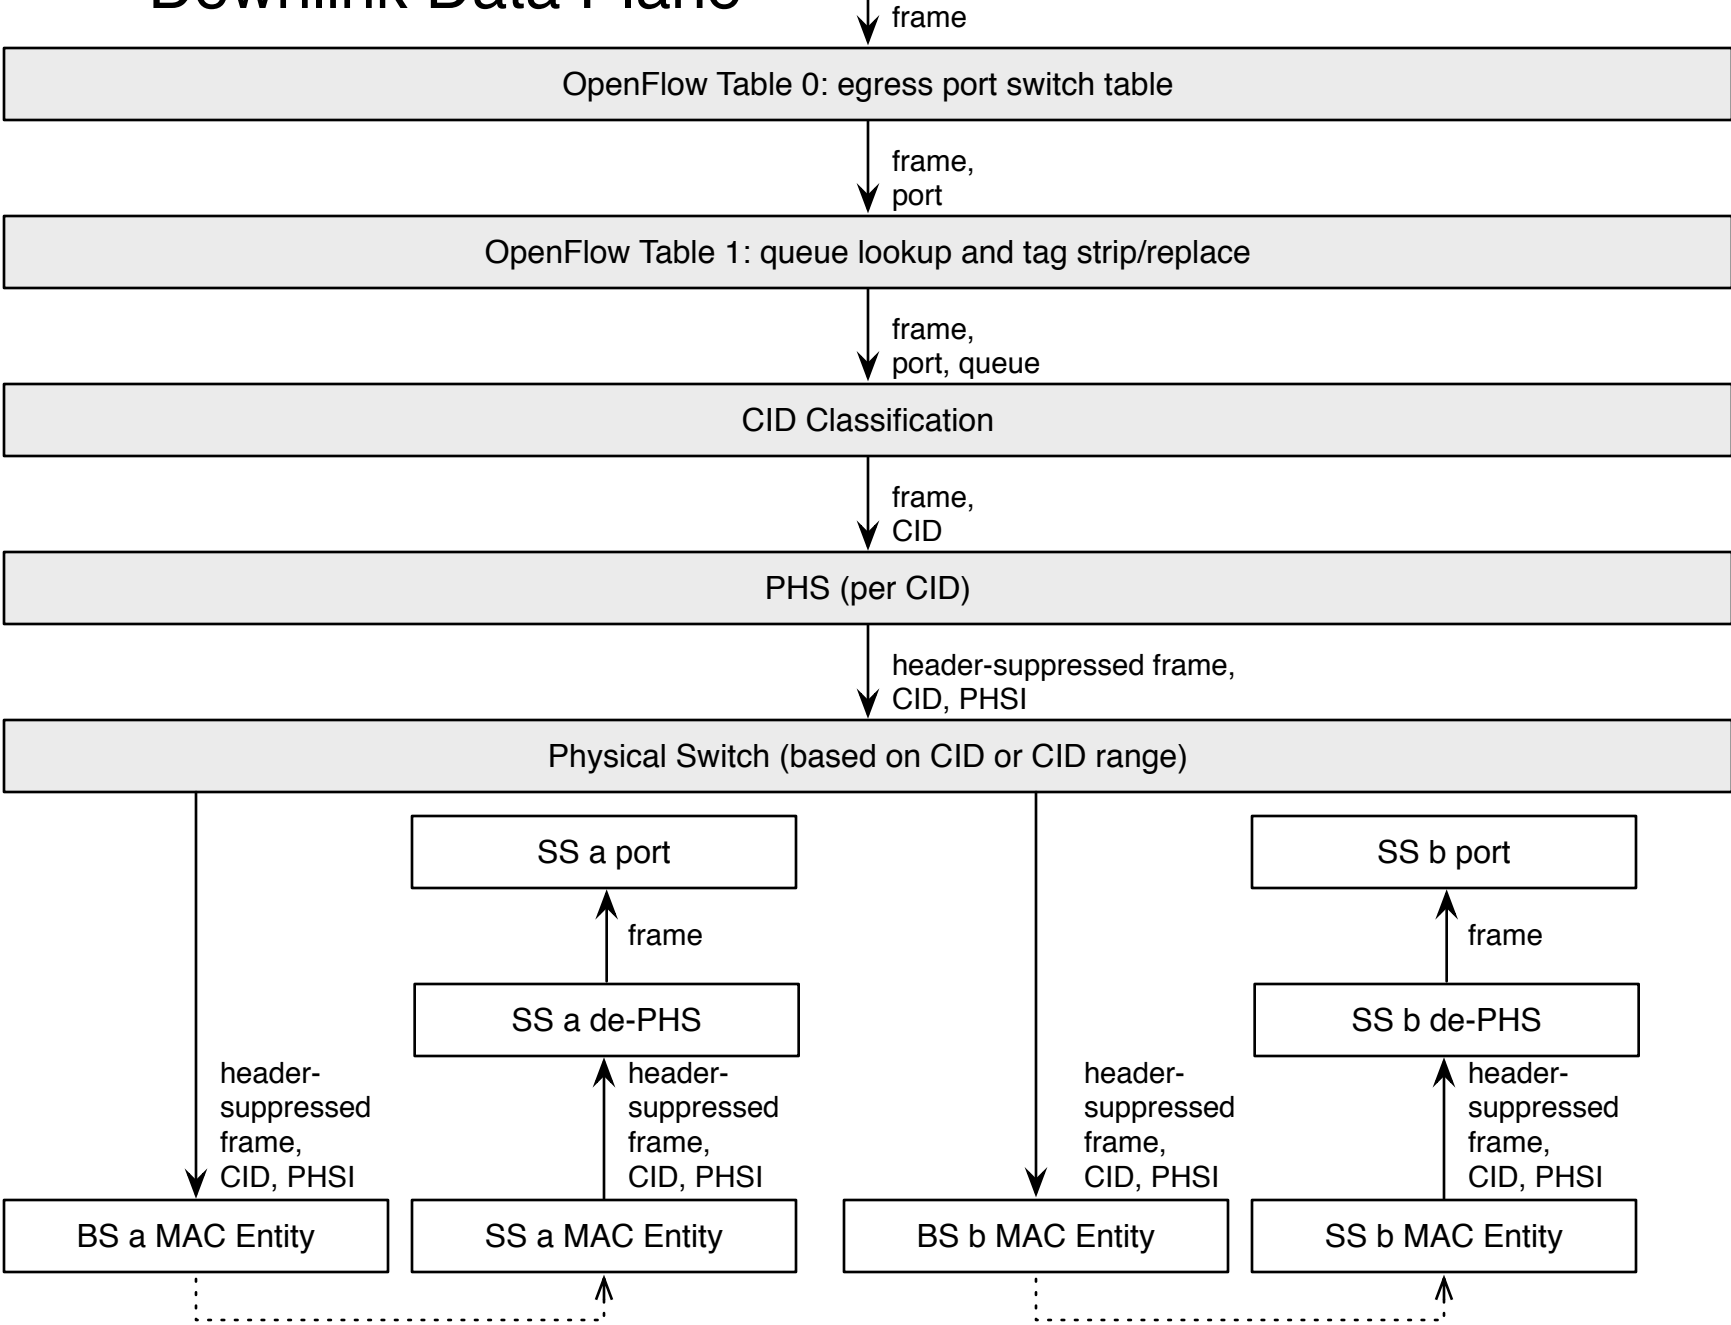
Downlink Data Plane

frame

OpenFlow Table 0: egress port switch table

frame, port

OpenFlow Table 1: queue lookup and tag strip/replace

frame, port, queue

CID Classification

frame, CID

PHS (per CID)

header-suppressed frame, CID, PHSI

Physical Switch (based on CID or CID range)

SS a port

frame

SS a de-PHS

header-suppressed frame, CID, PHSI

header-suppressed frame, CID, PHSI

BS a MAC Entity

SS a MAC Entity

SS b port

frame

SS b de-PHS

header-suppressed frame, CID, PHSI

header-suppressed frame, CID, PHSI

BS b MAC Entity

SS b MAC Entity